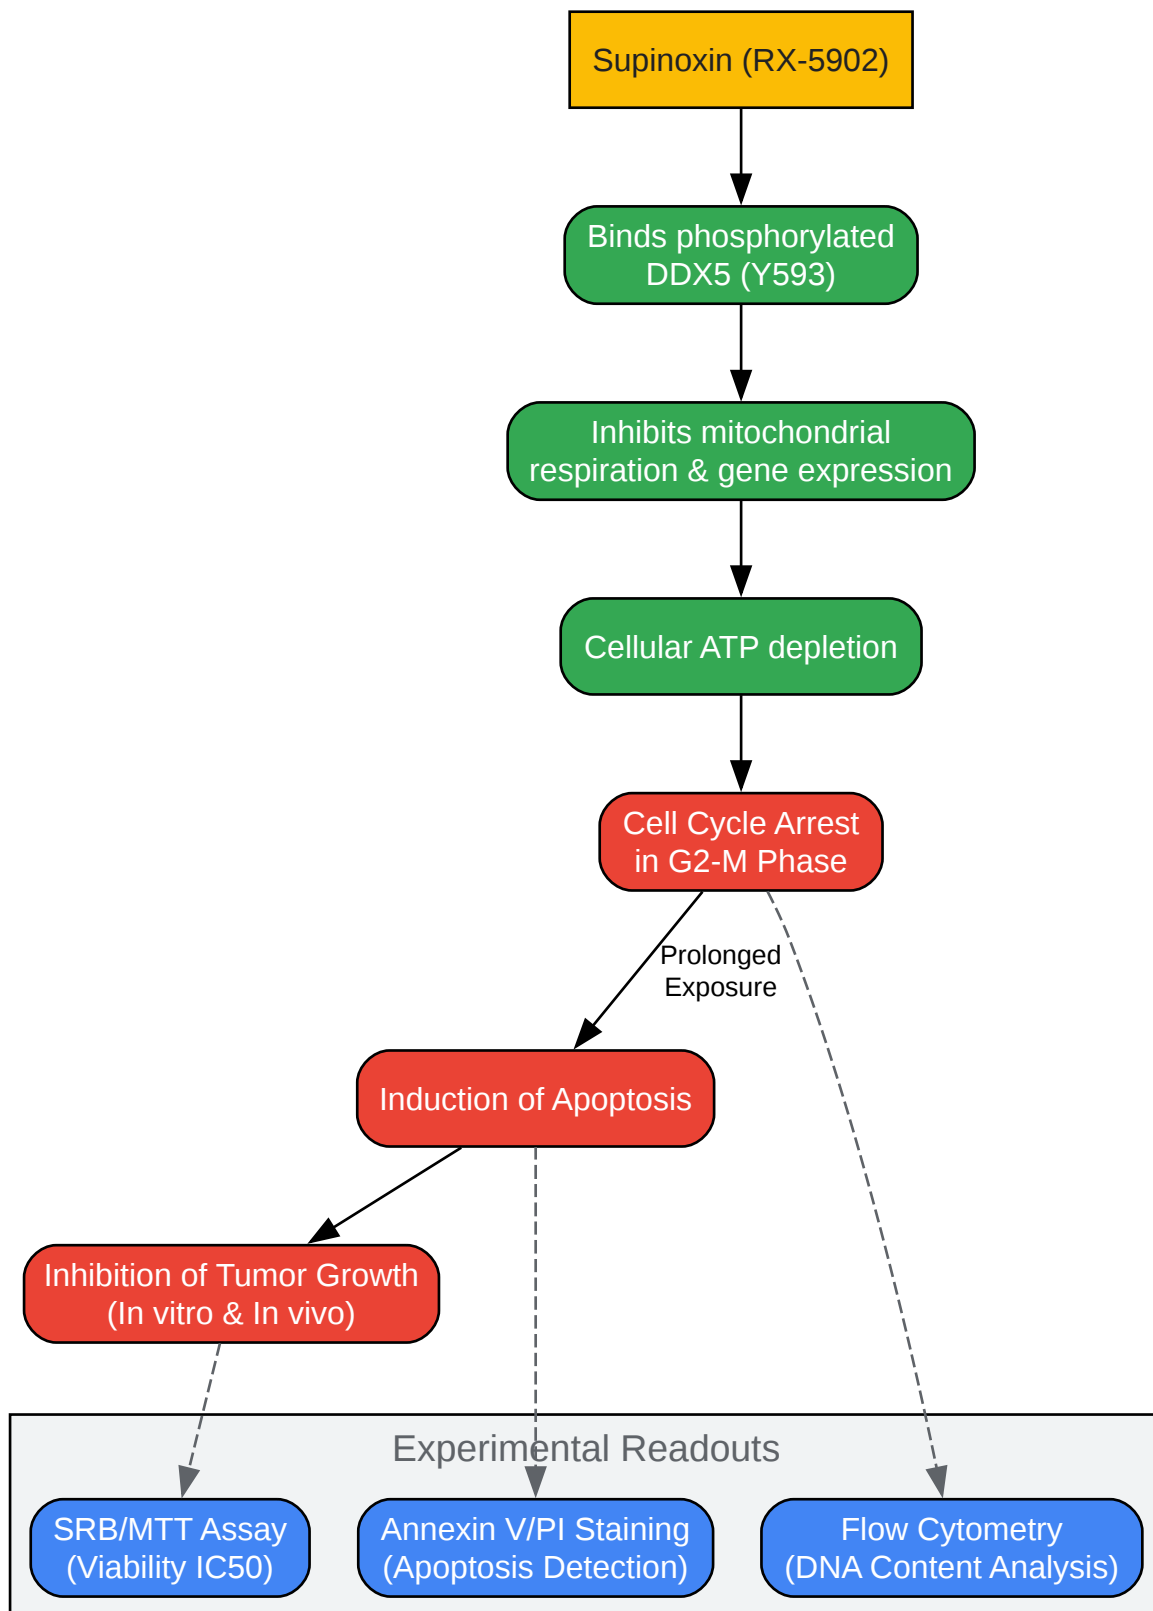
Supinoxin (RX-5902)

Binds phosphorylated DDX5 (Y593)

Inhibits mitochondrial respiration & gene expression

Cellular ATP depletion

Cell Cycle Arrest in G2-M Phase

Prolonged Exposure

Induction of Apoptosis

Inhibition of Tumor Growth (In vitro & In vivo)

Experimental Readouts

SRB/MTT Assay (Viability IC50)

Annexin V/PI Staining (Apoptosis Detection)

Flow Cytometry (DNA Content Analysis)